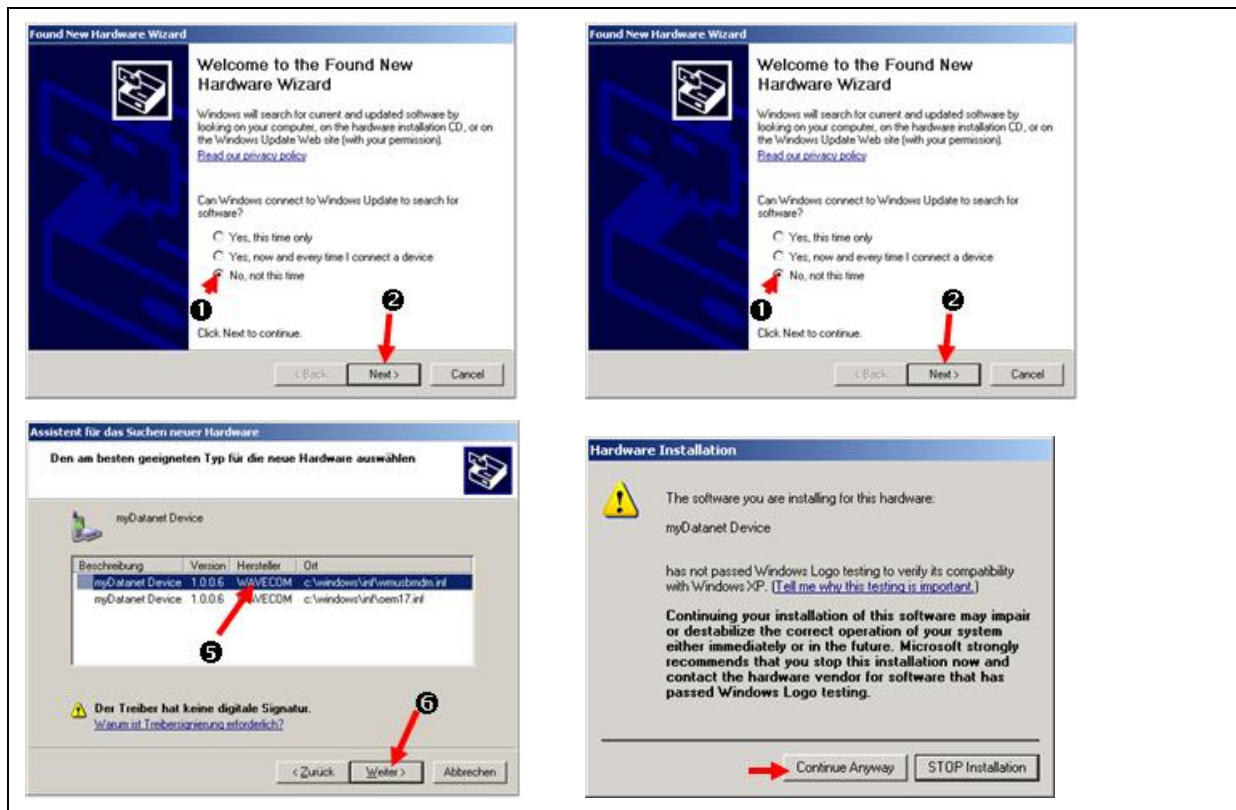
Found New Hardware Wizard

Welcome to the Found New Hardware Wizard

Windows will search for current and updated software by looking on your computer, on the hardware installation CD, or on the Windows Update Web site (with your permission).

Read our privacy policy

Can Windows connect to Windows Update to search for software?

Yes, this time only
Yes, now and every time I connect a device
No, not this time

❶ ❷

Click Next to continue.

< Back | Next > | Cancel

Found New Hardware Wizard

Welcome to the Found New Hardware Wizard

Windows will search for current and updated software by looking on your computer, on the hardware installation CD, or on the Windows Update Web site (with your permission).

Read our privacy policy

Can Windows connect to Windows Update to search for software?

Yes, this time only
Yes, now and every time I connect a device
No, not this time

❶ ❷

Click Next to continue.

< Back | Next > | Cancel

Assistent für das Suchen neuer Hardware

Den am besten geeigneten Typ für die neue Hardware auswählen

myDatanet Device

| Beschreibung | Version | Hersteller | Ort |
|---|---|---|---|
| myDatanet Device | 1.0.0.6 | WAVECOM | c:\windows\inf\wmusbmdm.inf |
| myDatanet Device | 1.0.0.6 | WAVECOM | c:\windows\inf\oem17.inf |

❺

Der Treiber hat keine digitale Signatur.
Warum ist Treibersignierung erforderlich?

❻

< Zurück | Weiter > | Abbrechen

Hardware Installation

The software you are installing for this hardware:

myDatanet Device

has not passed Windows Logo testing to verify its compatibility with Windows XP. (Tell me why this testing is important.)

Continuing your installation of this software may impair or destabilize the correct operation of your system either immediately or in the future. Microsoft strongly recommends that you stop this installation now and contact the hardware vendor for software that has passed Windows Logo testing.

Continue Anyway | STOP Installation